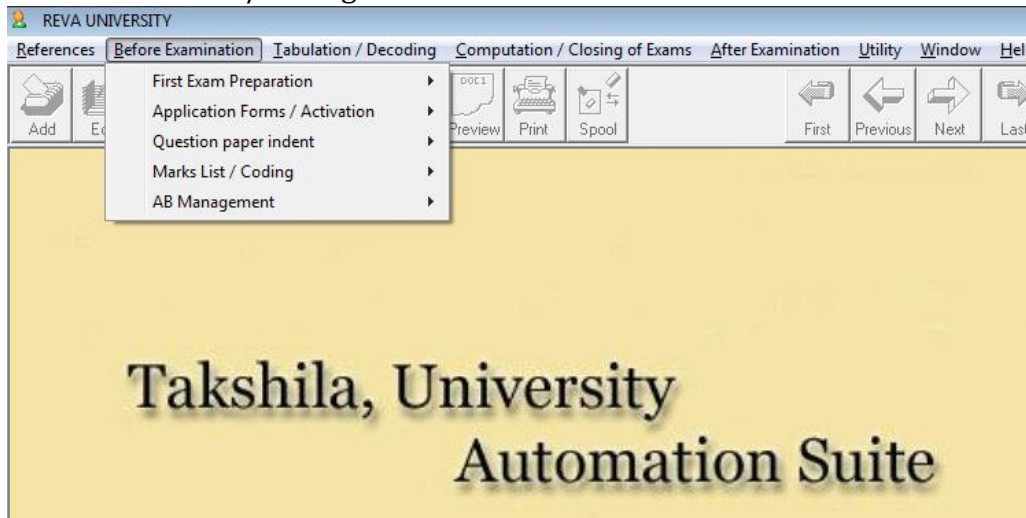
REVA UNIVERSITY

References Before Examination Tabulation / Decoding Computation / Closing of Exams After Examination Utility Window Hel

First Exam Preparation
Application Forms / Activation
Question paper indent
Marks List / Coding
AB Management

Add Ed Preview Print Spool First Previous Next Las

DOC1

Takshila, University
Automation Suite